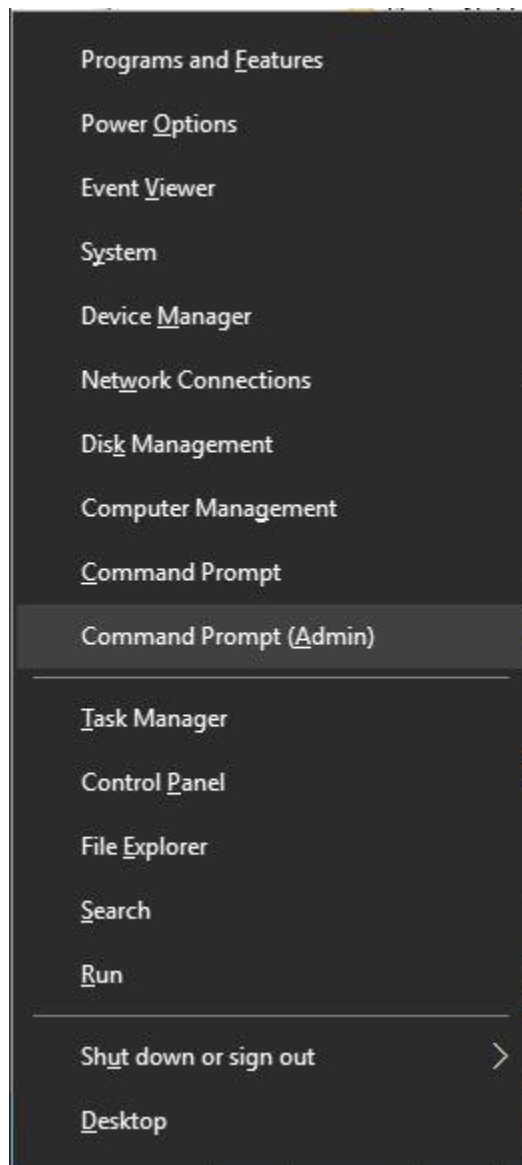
Programs and Features

Power Options

Event Viewer

System

Device Manager

Network Connections

Disk Management

Computer Management

Command Prompt

Command Prompt (Admin)

Task Manager

Control Panel

File Explorer

Search

Run

Shut down or sign out

Desktop